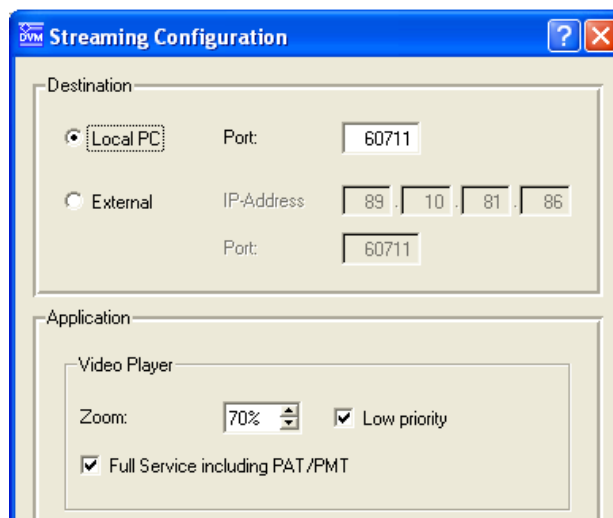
DVM Streaming Configuration

?

Destination

Local PC

Port:

60711

External

IP-Address

89 . 10 . 81 . 86

Port:

60711

Application

Video Player

Zoom:

70%

Low priority

Full Service including PAT/PMT